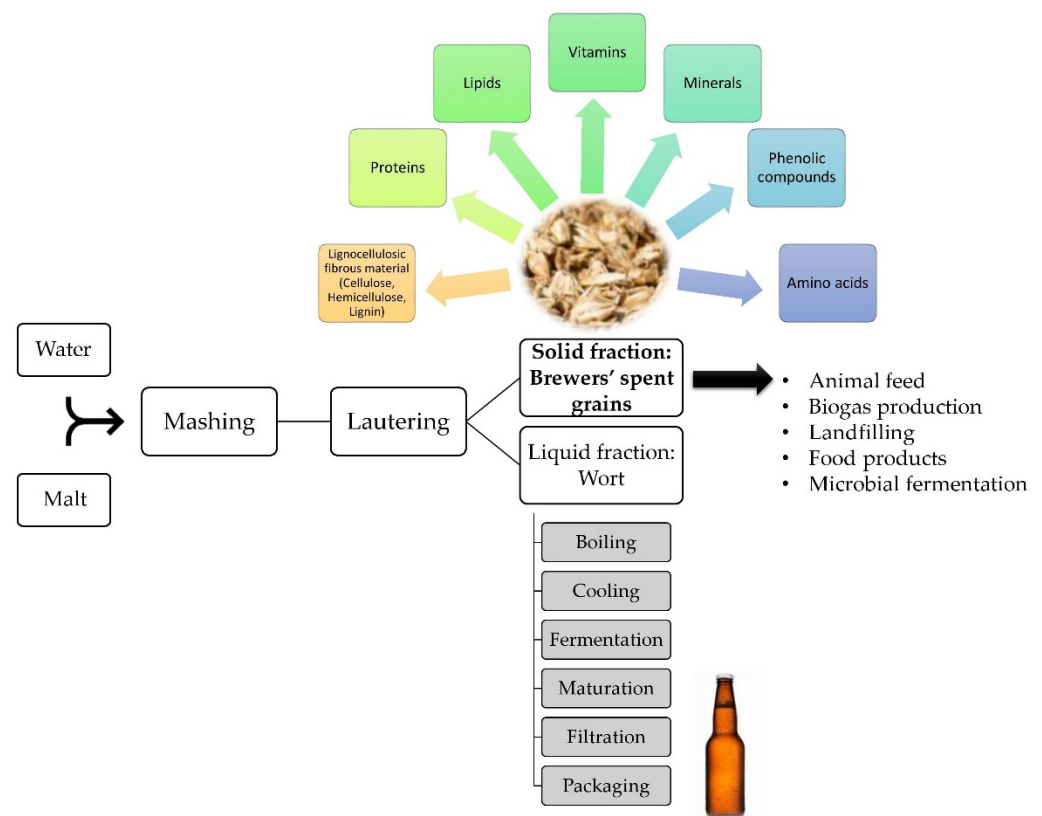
Vitamins

Lipids

Minerals

Proteins

Phenolic compounds

Lignocellulosic fibrous material (Cellulose, Hemicellulose, Lignin)

Amino acids

Water

Malt

Mashing

Lautering

**Solid fraction: Brewers' spent grains**

Liquid fraction: Wort

- Animal feed
- Biogas production
- Landfilling
- Food products
- Microbial fermentation

Boiling

Cooling

Fermentation

Maturation

Filtration

Packaging